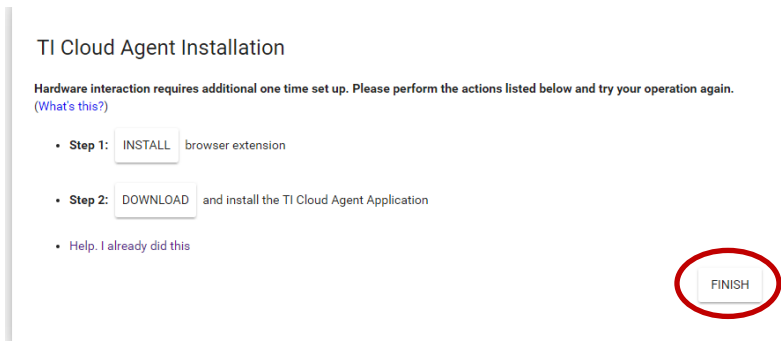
TI Cloud Agent Installation

**Hardware interaction requires additional one time set up. Please perform the actions listed below and try your operation again.** (What's this?)

- **Step 1:** INSTALL browser extension

- **Step 2:** DOWNLOAD and install the TI Cloud Agent Application

- Help. I already did this

FINISH